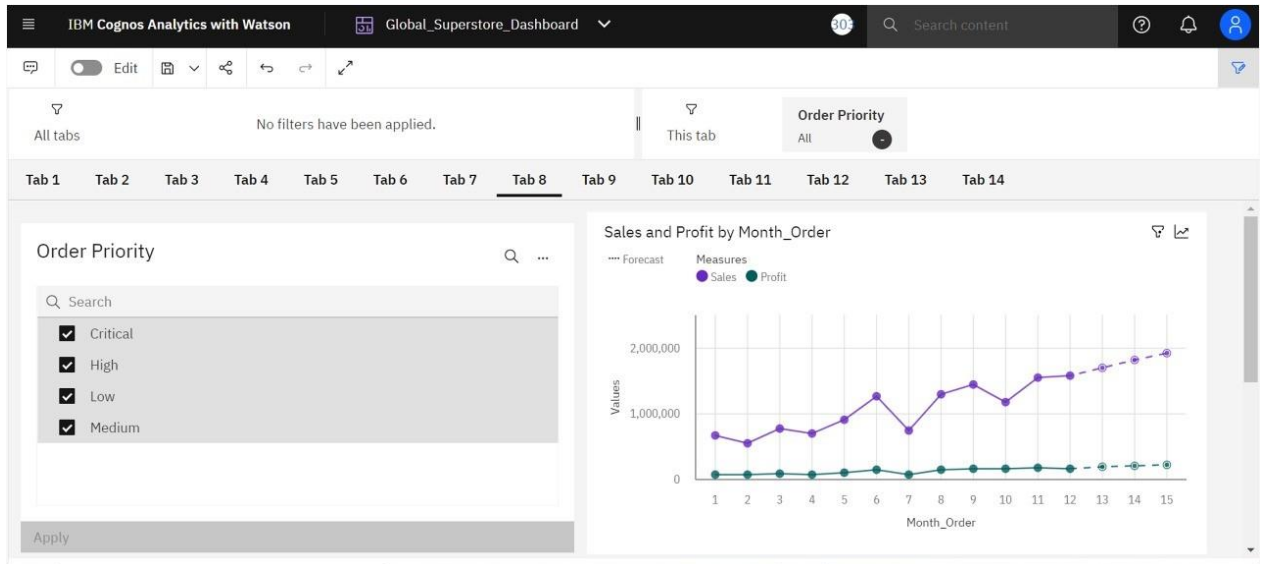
IBM Cognos Analytics with Watson
Global_Superstore_Dashboard
303
Search content

Edit

All tabs
No filters have been applied.
This tab
Order Priority
All

Tab 1 Tab 2 Tab 3 Tab 4 Tab 5 Tab 6 Tab 7 Tab 8 Tab 9 Tab 10 Tab 11 Tab 12 Tab 13 Tab 14

Order Priority
Search
Critical
High
Low
Medium
Apply

Sales and Profit by Month_Order
Forecast
Measures
Sales Profit
2,000,000
1,000,000
0
Values
1 2 3 4 5 6 7 8 9 10 11 12 13 14 15
Month_Order